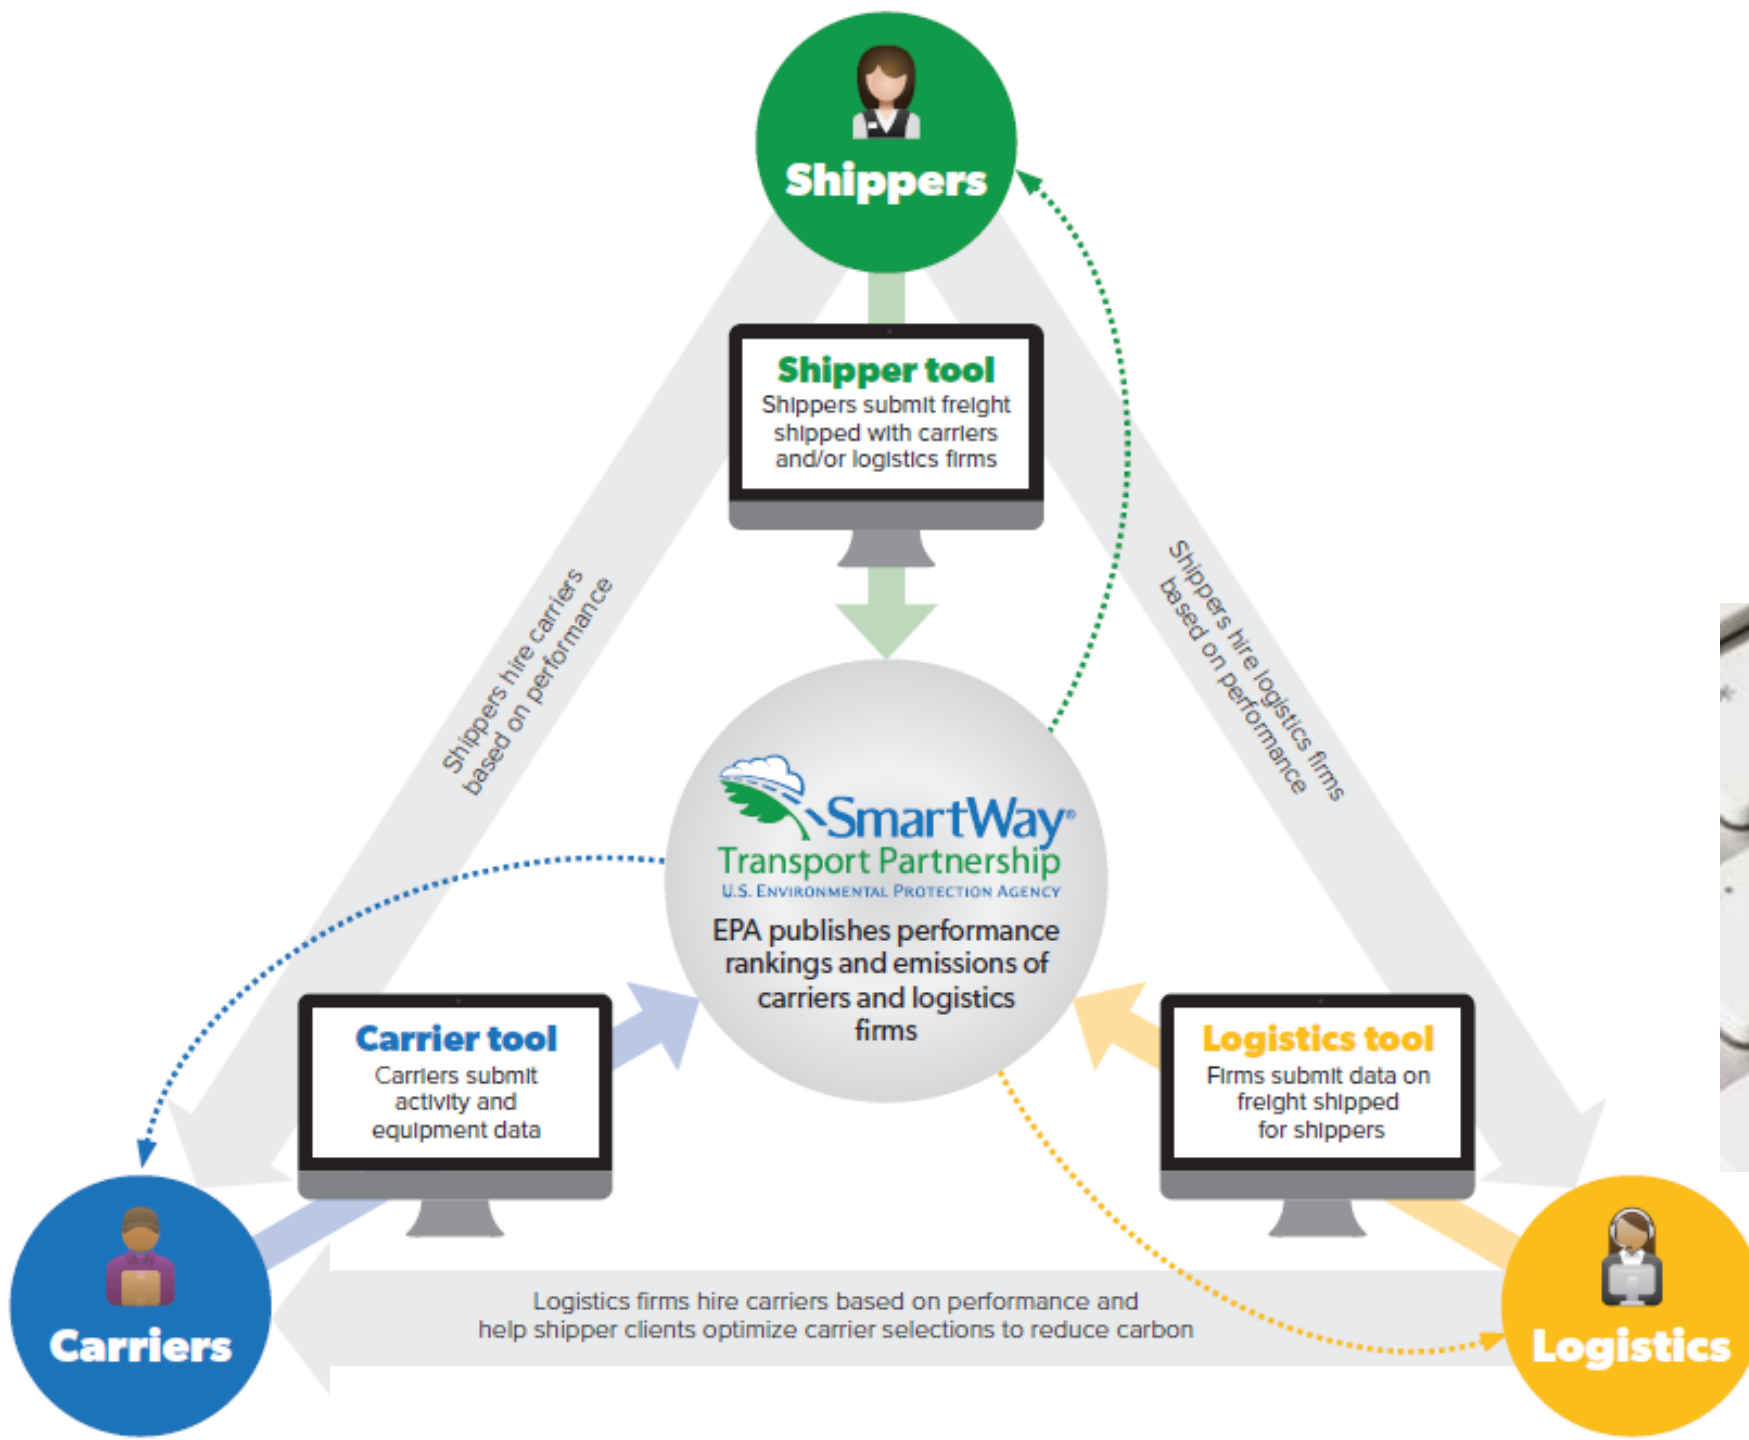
Shippers

Shipper tool
Shippers submit freight shipped with carriers and/or logistics firms

Shippers hire carriers based on performance

Shippers hire logistics firms based on performance

SmartWay®
Transport Partnership
U.S. Environmental Protection Agency

EPA publishes performance rankings and emissions of carriers and logistics firms

Carrier tool
Carriers submit activity and equipment data

Logistics tool
Firms submit data on freight shipped for shippers

Carriers

Logistics

Logistics firms hire carriers based on performance and help shipper clients optimize carrier selections to reduce carbon